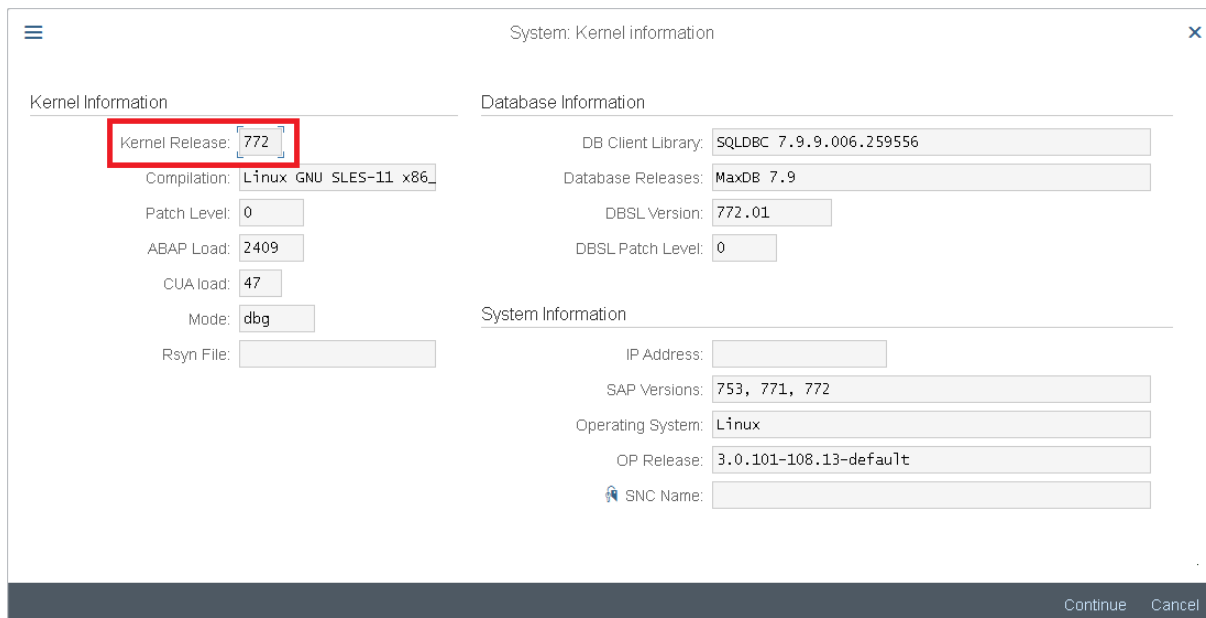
System: Kernel information

Kernel Information

Kernel Release: 772

Compilation: Linux GNU SLES-11 x86_

Patch Level: 0

ABAP Load: 2409

CUA load: 47

Mode: dbg

Rsyn File:

Database Information

DB Client Library: SQLDBC 7.9.9.006.259556

Database Releases: MaxDB 7.9

DBSL Version: 772.01

DBSL Patch Level: 0

System Information

IP Address:

SAP Versions: 753, 771, 772

Operating System: Linux

OP Release: 3.0.101-108.13-default

SNC Name:

Continue Cancel